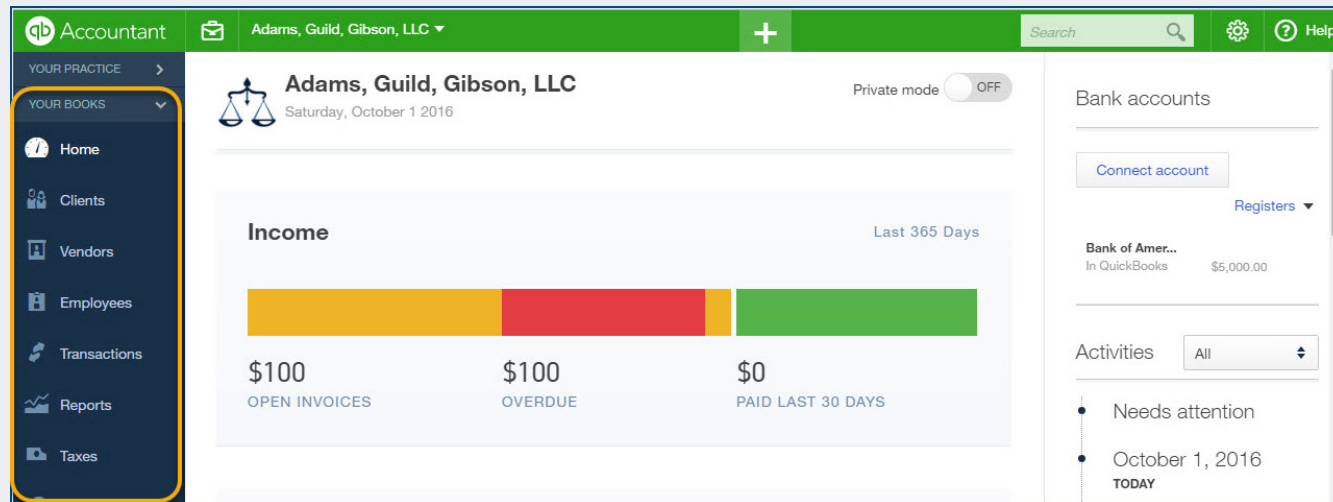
qb Accountant

Adams, Guild, Gibson, LLC ▾

+

Search

Help

YOUR PRACTICE >

YOUR BOOKS ⌄

Home

Clients

Vendors

Employees

Transactions

Reports

Taxes

Adams, Guild, Gibson, LLC

Saturday, October 1 2016

Private mode OFF

Income

Last 365 Days

$100
OPEN INVOICES

$100
OVERDUE

$0
PAID LAST 30 DAYS

Bank accounts

Connect account

Registers ▾

Bank of Amer...
In QuickBooks $5,000.00

Activities All

Needs attention

October 1, 2016
TODAY